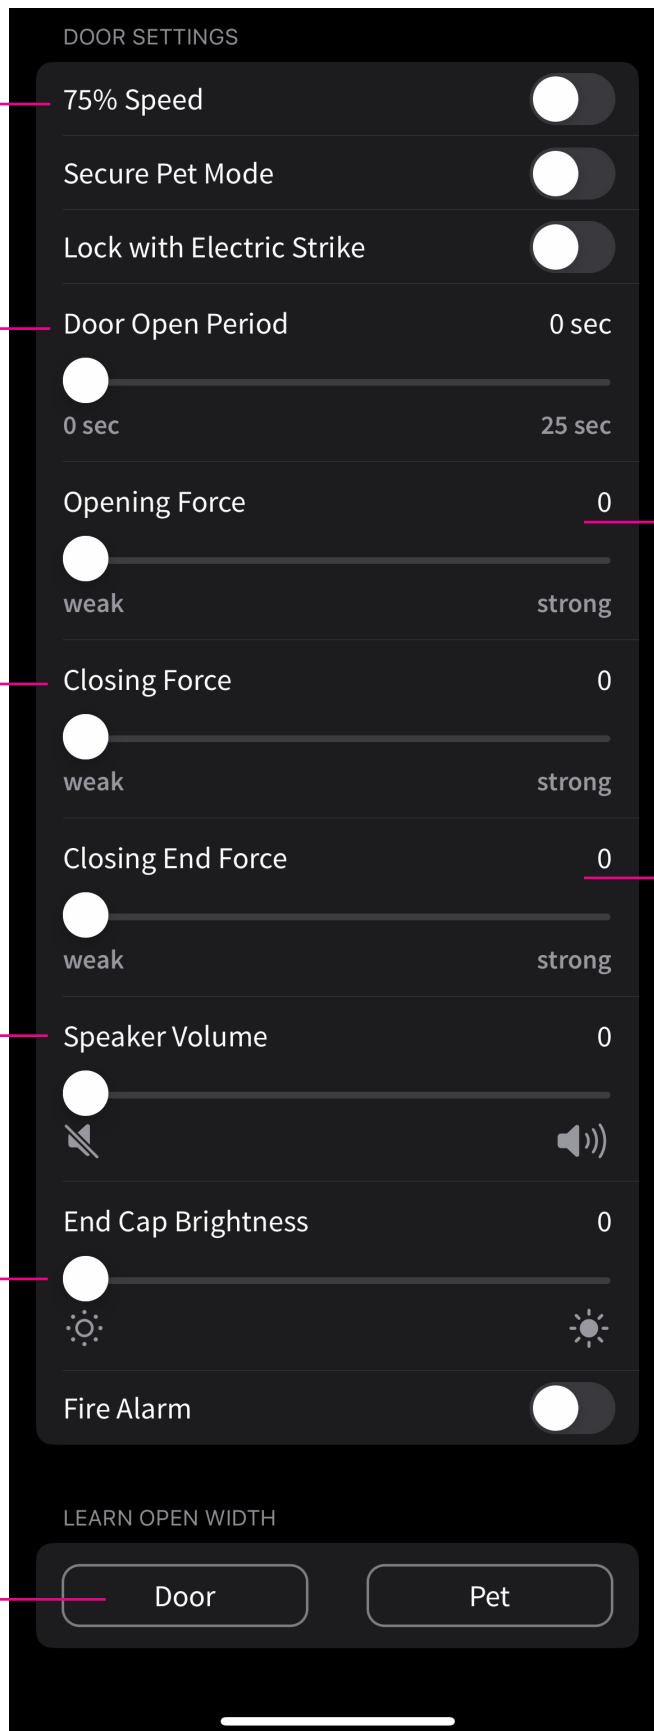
DOOR SETTINGS

75% Speed

Secure Pet Mode

Lock with Electric Strike

Door Open Period 0 sec

0 sec 25 sec

Opening Force 0

weak strong

Closing Force 0

weak strong

Closing End Force 0

weak strong

Speaker Volume 0

End Cap Brightness 0

Fire Alarm

LEARN OPEN WIDTH

Door

Pet